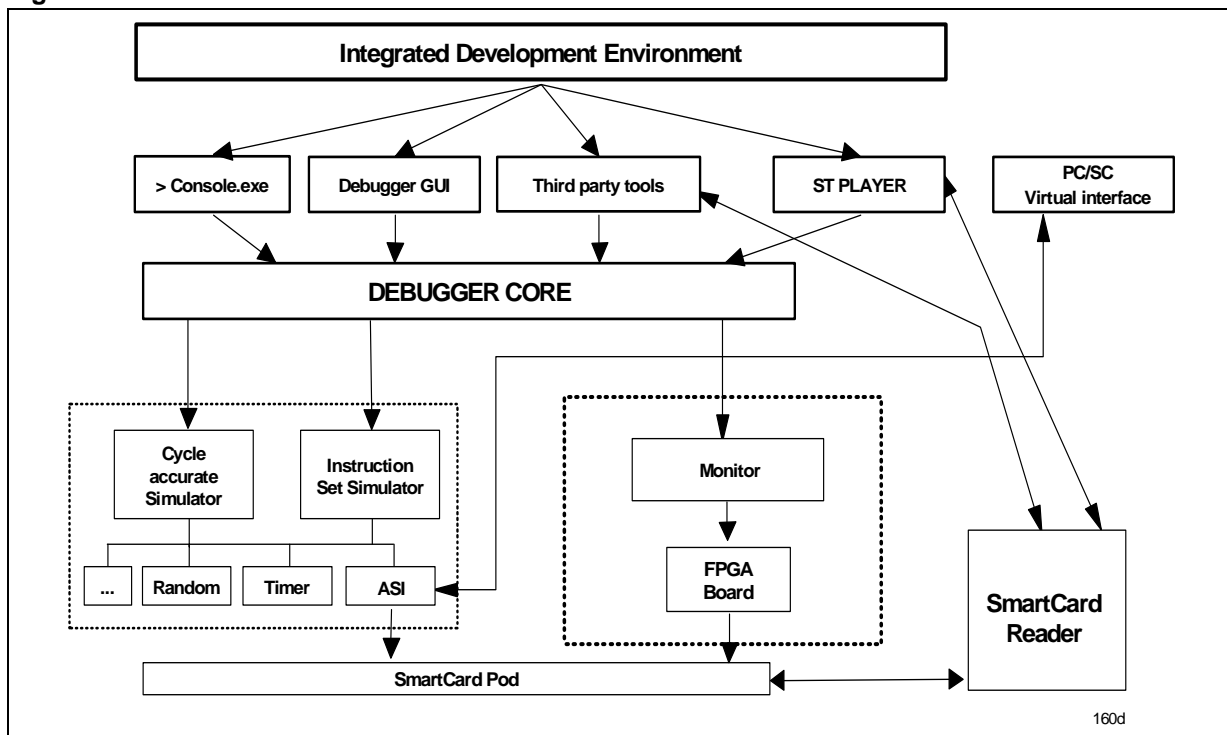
Integrated Development Environment

> Console.exe

Debugger GUI

Third party tools

ST PLAYER

PC/SC
Virtual interface

DEBUGGER CORE

Cycle accurate Simulator

Instruction Set Simulator

...

Random

Timer

ASI

Monitor

FPGA Board

SmartCard Reader

SmartCard Pod

160d